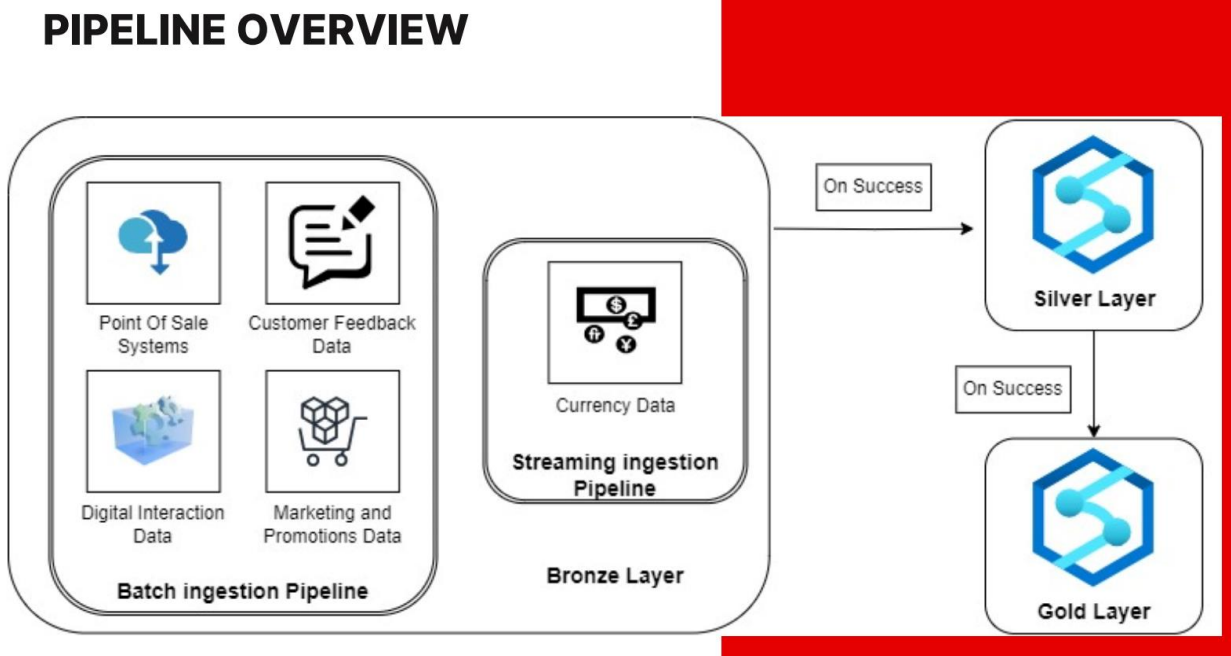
PIPELINE OVERVIEW

Point Of Sale Systems

Customer Feedback Data

Digital Interaction Data

Marketing and Promotions Data

Batch ingestion Pipeline

Currency Data

Streaming ingestion Pipeline

Bronze Layer

On Success

Silver Layer

On Success

Gold Layer